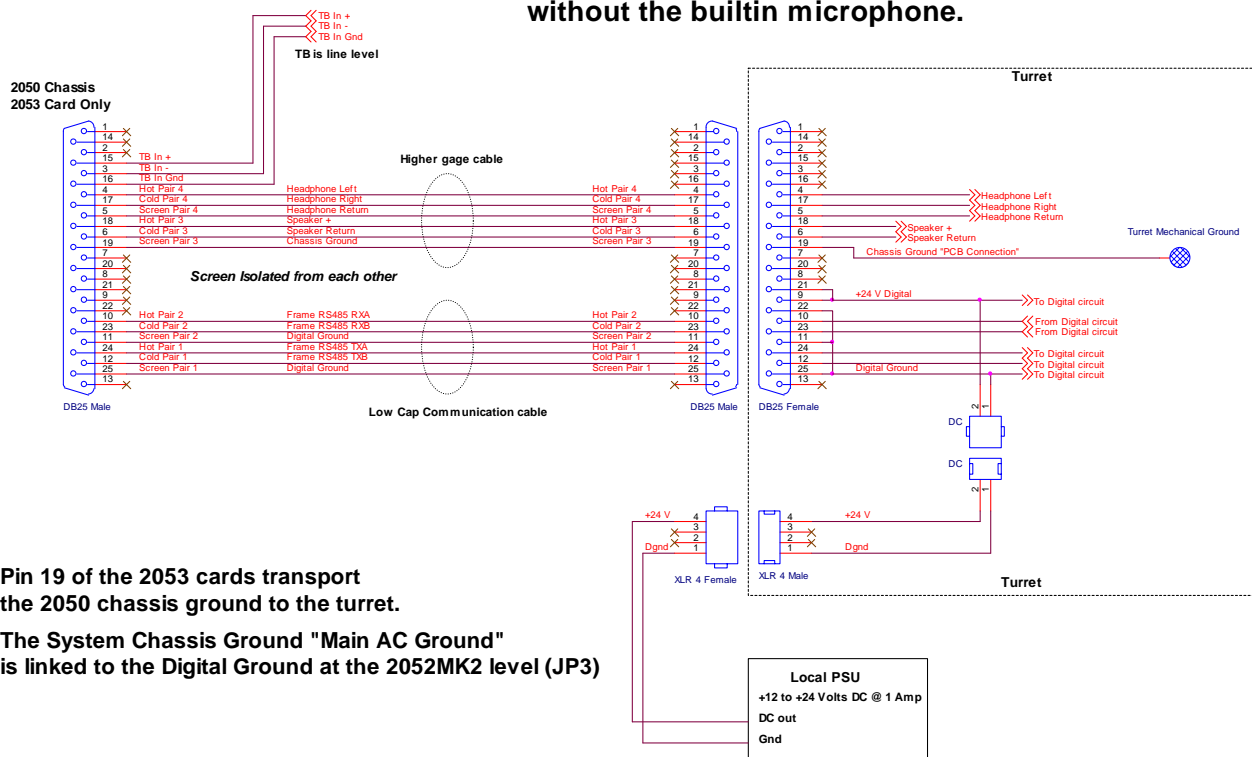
without the builtin microphone.

TB In +
TB In -
TB In Gnd
TB is line level

2050 Chassis
2053 Card Only

| Pin | Left label | Cable signal | Right label | Pin |
|---|---|---|---|---|
| 1 | | | | 1 |
| 14 | | | | 14 |
| 2 | | | | 2 |
| 15 | TB In + | | | 15 |
| 3 | TB In - | | | 3 |
| 16 | TB In Gnd | | | 16 |
| 4 | Hot Pair 4 | Headphone Left | Hot Pair 4 | 4 |
| 17 | Cold Pair 4 | Headphone Right | Cold Pair 4 | 17 |
| 5 | Screen Pair 4 | Headphone Return | Screen Pair 4 | 5 |
| 18 | Hot Pair 3 | Speaker + | Hot Pair 3 | 18 |
| 6 | Cold Pair 3 | Speaker Return | Cold Pair 3 | 6 |
| 19 | Screen Pair 3 | Chassis Ground | Screen Pair 3 | 19 |
| 7 | | | | 7 |
| 20 | | | | 20 |
| 8 | | | | 8 |
| 21 | | | | 21 |
| 9 | | | | 9 |
| 22 | | | | 22 |
| 10 | Hot Pair 2 | Frame RS485 RXA | Hot Pair 2 | 10 |
| 23 | Cold Pair 2 | Frame RS485 RXB | Cold Pair 2 | 23 |
| 11 | Screen Pair 2 | Digital Ground | Screen Pair 2 | 11 |
| 24 | Hot Pair 1 | Frame RS485 TXA | Hot Pair 1 | 24 |
| 12 | Cold Pair 1 | Frame RS485 TXB | Cold Pair 1 | 12 |
| 25 | Screen Pair 1 | Digital Ground | Screen Pair 1 | 25 |
| 13 | | | | 13 |

Higher gage cable
Screen Isolated from each other
Low Cap Communication cable
DB25 Male
DB25 Male

Turret
1 14 2 15 3 16
4 Headphone Left
17 Headphone Right
5 Headphone Return
18 Speaker +
6 Speaker Return
19
7 Chassis Ground "PCB Connection"
Turret Mechanical Ground
20 8 21
9 +24 V Digital To Digital circuit
22 From Digital circuit
10
23 From Digital circuit
11
24 To Digital circuit
12 To Digital circuit
25 Digital Ground To Digital circuit
13
DB25 Female

DC
2 1
DC
2 1

+24 V 4 3 2 Dgnd 1
XLR 4 Female
4 +24 V 3 2 1 Dgnd
XLR 4 Male
Turret

Pin 19 of the 2053 cards transport the 2050 chassis ground to the turret.

The System Chassis Ground "Main AC Ground" is linked to the Digital Ground at the 2052MK2 level (JP3)

Local PSU
+12 to +24 Volts DC @ 1 Amp
DC out
Gnd